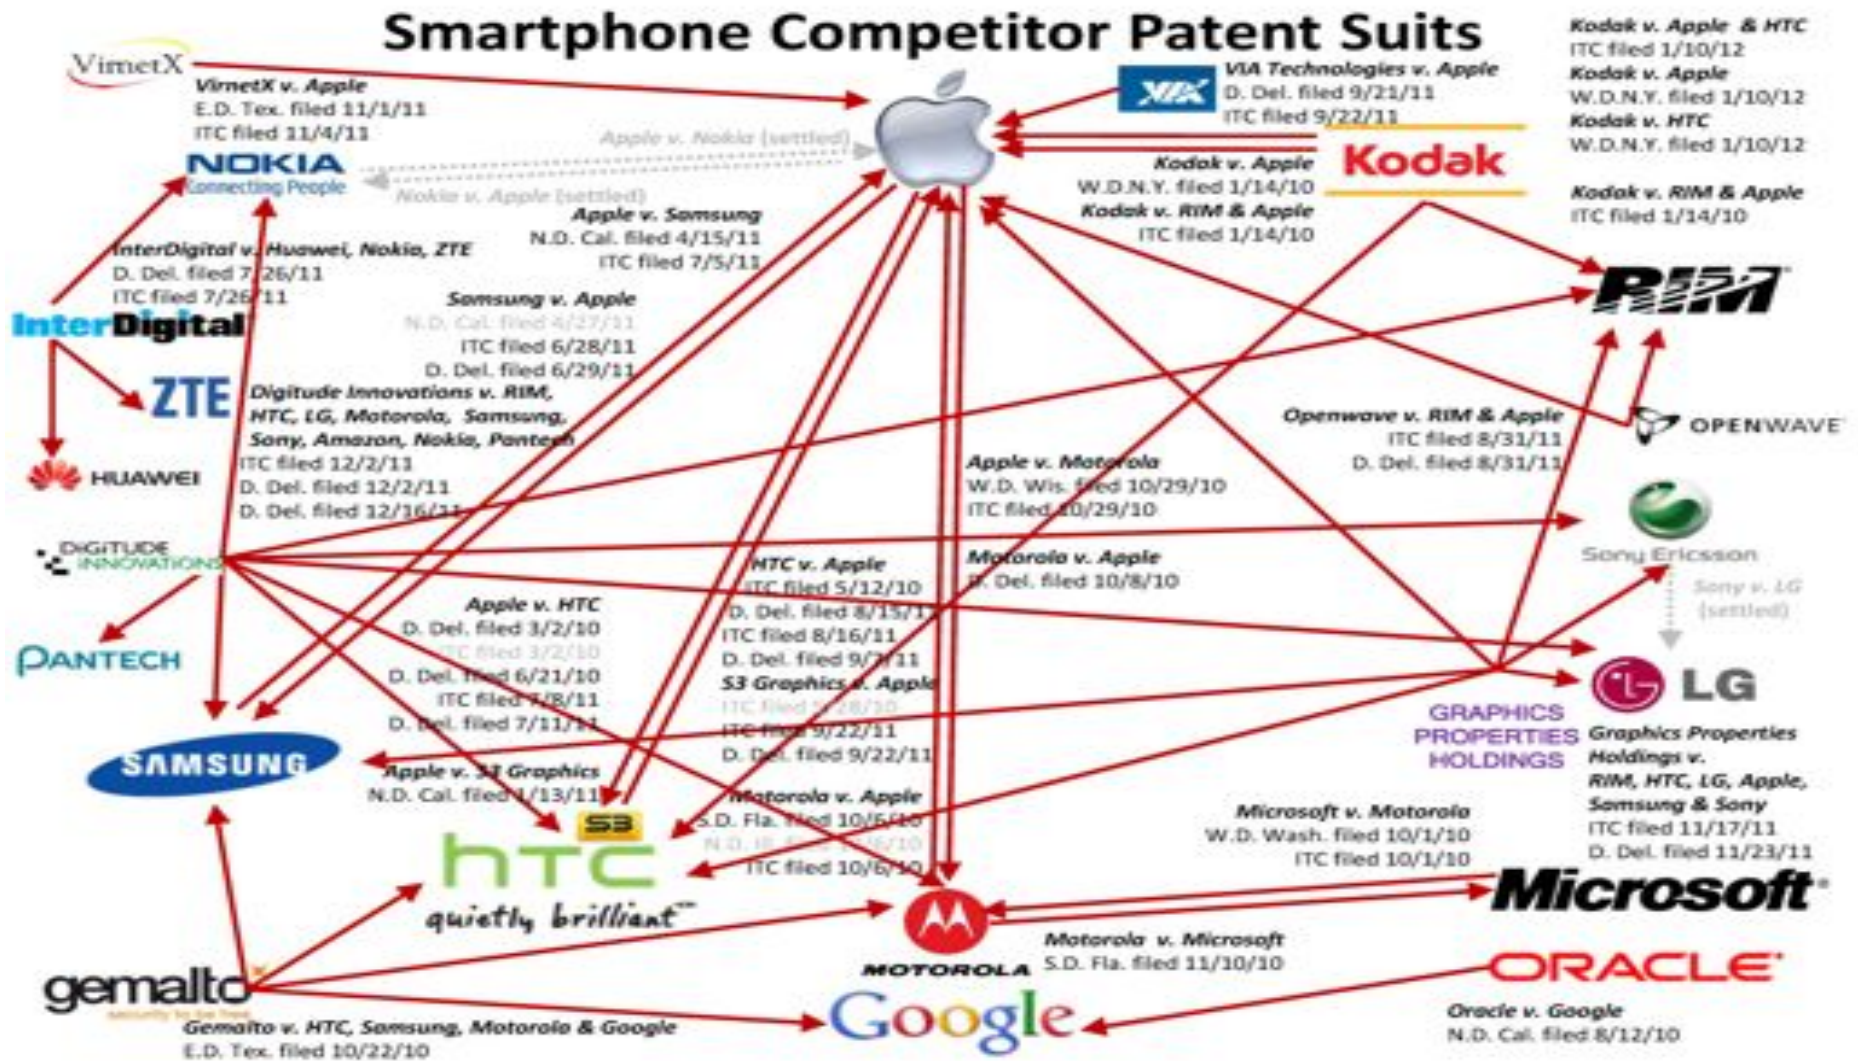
Smartphone Competitor Patent Suits

VirnetX

VirnetX v. Apple
E.D. Tex. filed 11/1/11
ITC filed 11/4/11

NOKIA
Connecting People

Apple v. Nokia (settled)
Nokia v. Apple (settled)

VIA

VIA Technologies v. Apple
D. Del. filed 9/21/11
ITC filed 9/22/11

Kodak

Kodak v. Apple & HTC
ITC filed 1/10/12
Kodak v. Apple
W.D.N.Y. filed 1/10/12
Kodak v. HTC
W.D.N.Y. filed 1/10/12

Kodak v. Apple
W.D.N.Y. filed 1/14/10
Kodak v. RIM & Apple
ITC filed 1/14/10

Kodak v. RIM & Apple
ITC filed 1/14/10

Apple v. Samsung
N.D. Cal. filed 4/15/11
ITC filed 7/5/11

InterDigital v. Huawei, Nokia, ZTE
D. Del. filed 7/26/11
ITC filed 7/26/11

InterDigital

RIM

Samsung v. Apple
N.D. Cal. filed 4/27/11
ITC filed 6/28/11
D. Del. filed 6/29/11

ZTE

Digitude Innovations v. RIM, HTC, LG, Motorola, Samsung, Sony, Amazon, Nokia, Pantech
ITC filed 12/2/11
D. Del. filed 12/2/11
D. Del. filed 12/16/11

HUAWEI

Openwave v. RIM & Apple
ITC filed 8/31/11
D. Del. filed 8/31/11

OPENWAVE

Apple v. Motorola
W.D. Wis. filed 10/29/10
ITC filed 10/29/10

DIGITUDE INNOVATIONS

Sony Ericsson

Motorola v. Apple
D. Del. filed 10/8/10

HTC v. Apple
ITC filed 5/12/10
D. Del. filed 8/15/11
ITC filed 8/16/11
D. Del. filed 9/7/11

Sony v. LG
(settled)

PANTECH

Apple v. HTC
D. Del. filed 3/2/10
ITC filed 3/2/10
D. Del. filed 6/21/10
ITC filed 7/8/11
D. Del. filed 7/11/11

S3 Graphics v. Apple
ITC filed 5/26/10
ITC filed 9/22/11
D. Del. filed 9/22/11

LG

GRAPHICS PROPERTIES HOLDINGS

Graphics Properties Holdings v. RIM, HTC, LG, Apple, Samsung & Sony
ITC filed 11/17/11
D. Del. filed 11/23/11

SAMSUNG

Apple v. S3 Graphics
N.D. Cal. filed 1/13/11

S3

Motorola v. Apple
S.D. Fla. filed 10/6/10
N.D. Ill. filed 10/6/10
ITC filed 10/6/10

Microsoft v. Motorola
W.D. Wash. filed 10/1/10
ITC filed 10/1/10

htc
quietly brilliant™

Microsoft

MOTOROLA

Motorola v. Microsoft
S.D. Fla. filed 11/10/10

ORACLE

gemalto
security to be free

Google

Oracle v. Google
N.D. Cal. filed 8/12/10

Gemalto v. HTC, Samsung, Motorola & Google
E.D. Tex. filed 10/22/10